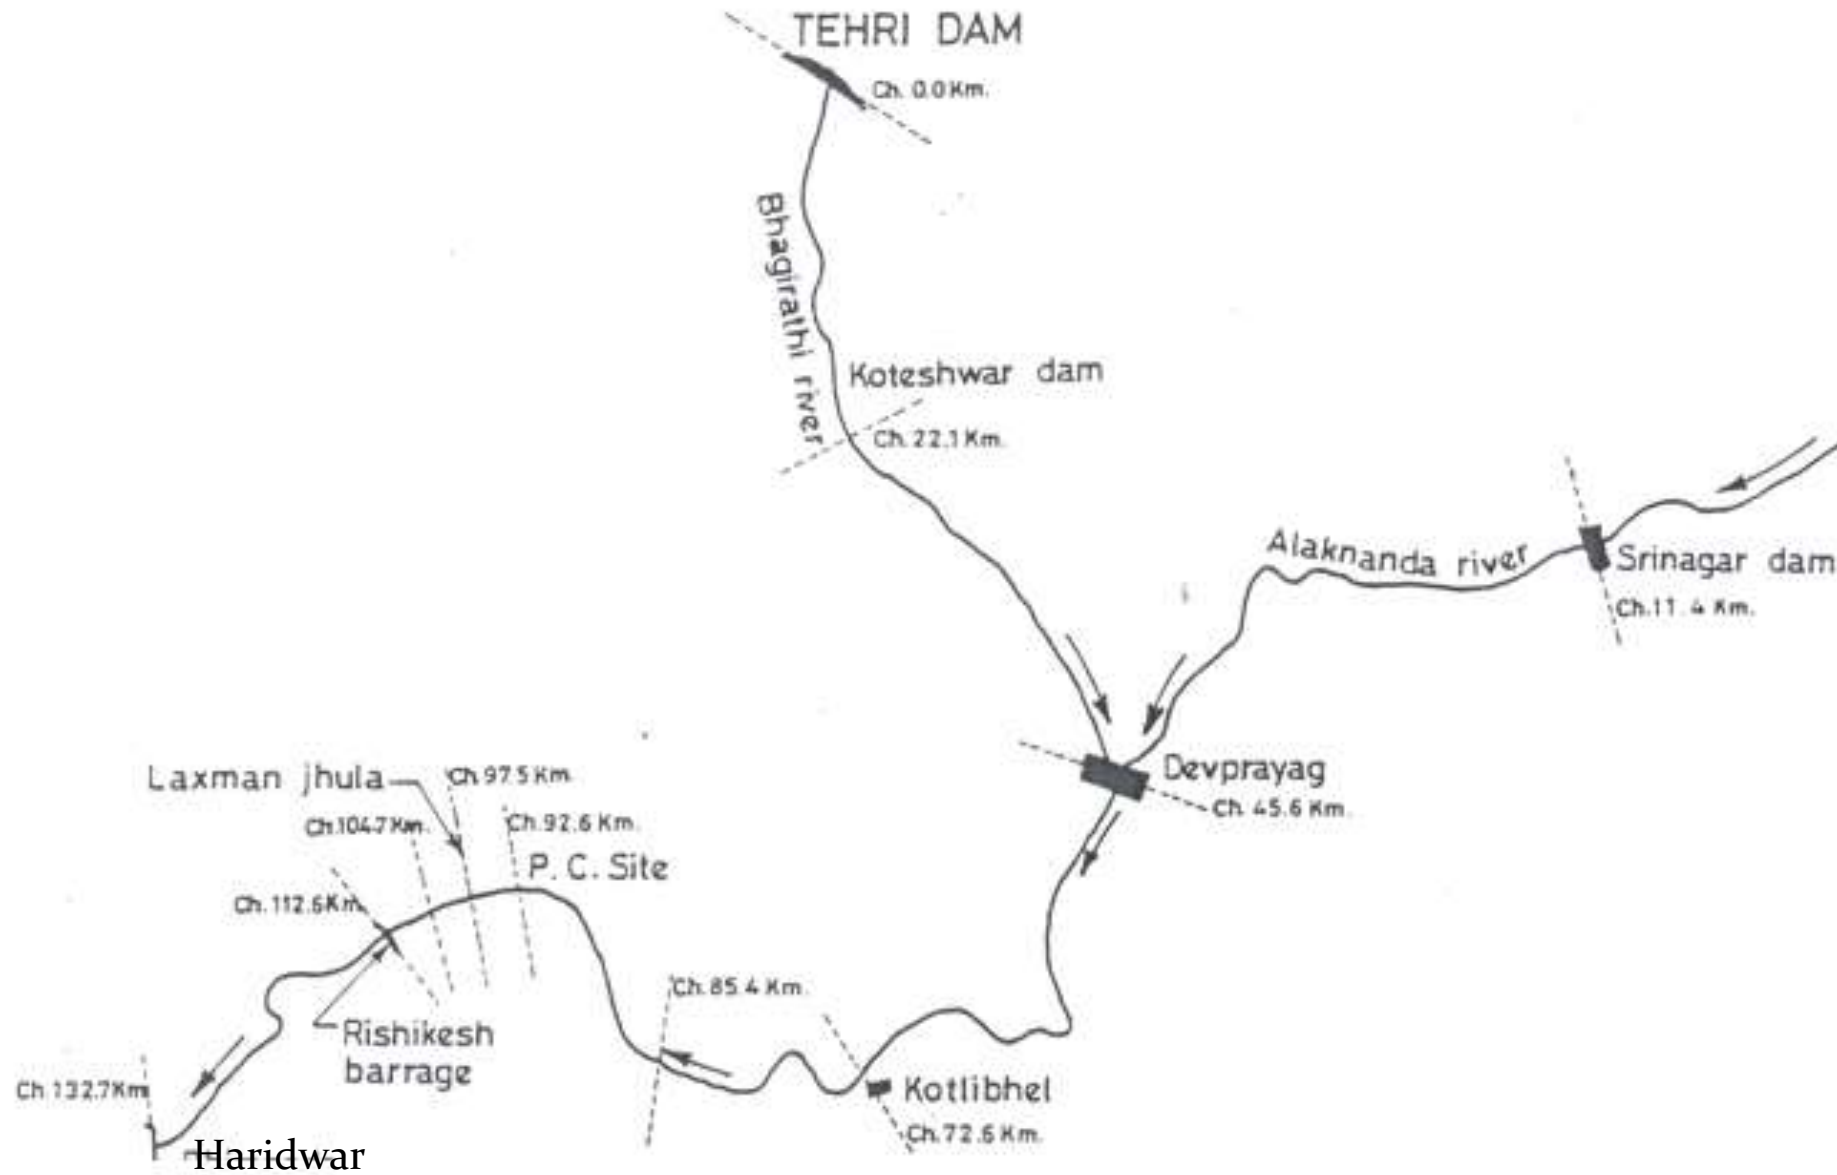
TEHRI DAM
Ch. 0.0 Km.
Bhagirathi river
Koteshwar dam
Ch. 22.1 Km.
Alaknanda river
Srinagar dam
Ch. 11.4 Km.
Devprayag
Ch. 45.6 Km.
Laxman jhula
Ch. 97.5 Km.
Ch. 104.7 Km.
Ch. 92.6 Km.
P. C. Site
Ch. 112.6 Km.
Ch. 85.4 Km.
Rishikesh barrage
Ch. 132.7 Km
Kotlibhel
Ch. 72.6 Km.
Haridwar